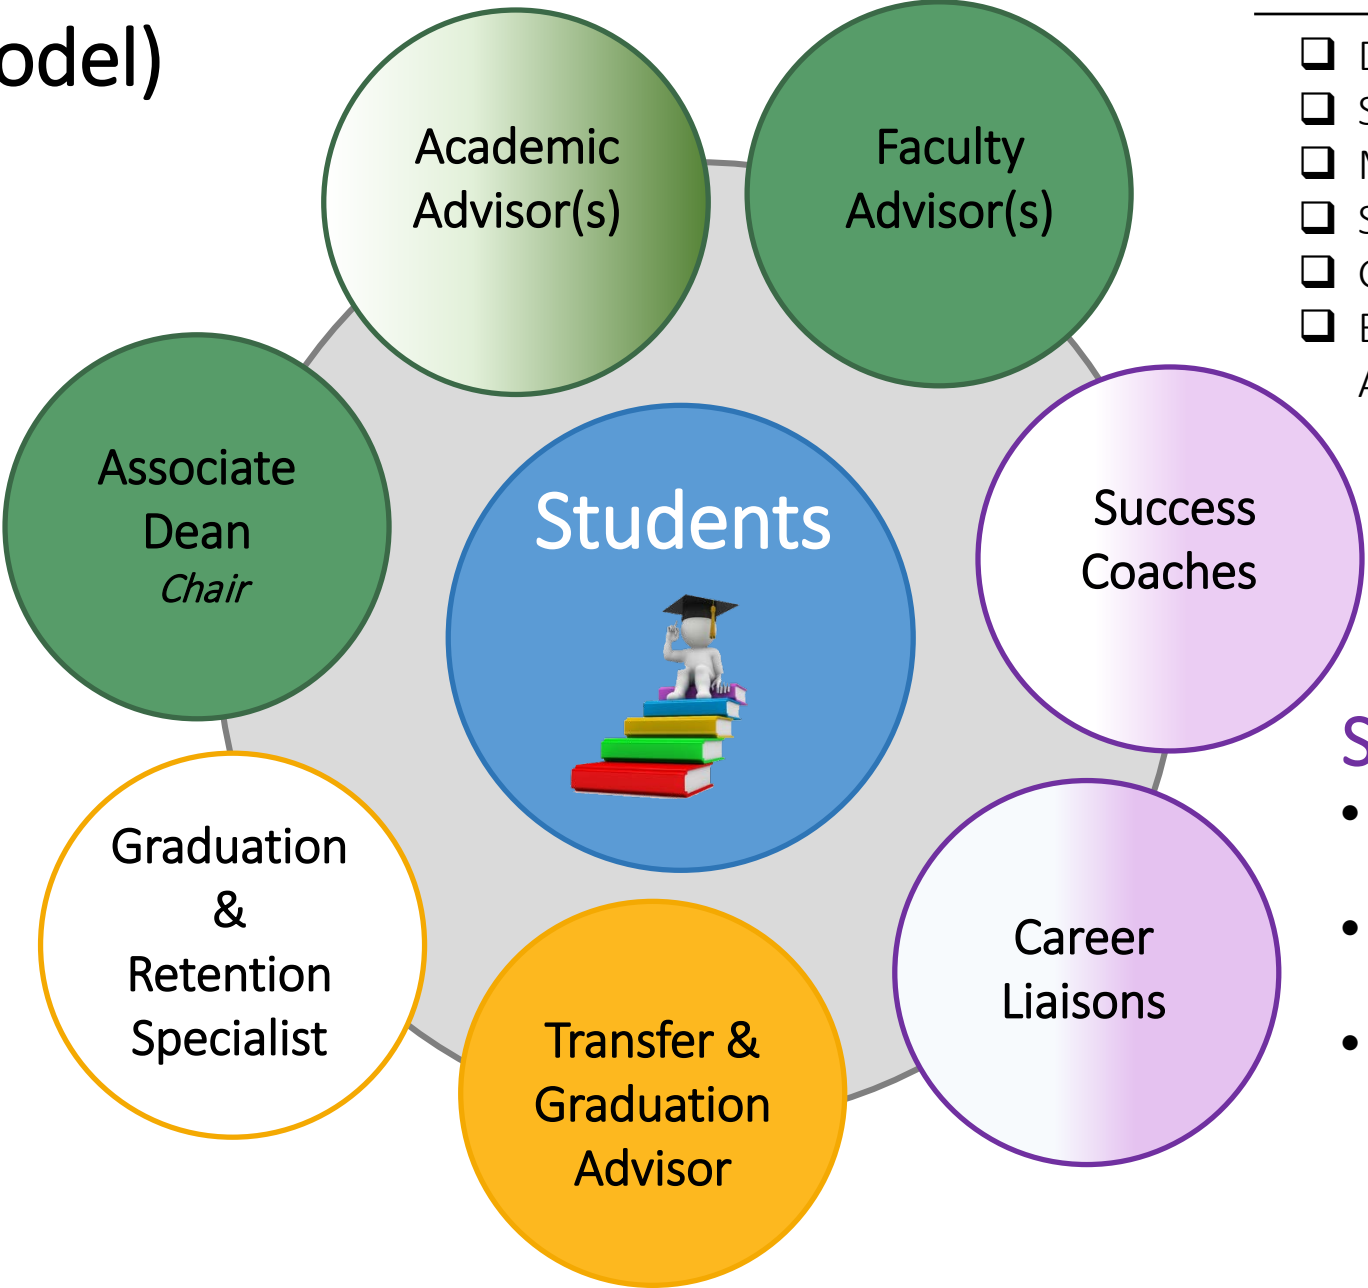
odel)

Academic Advisor(s)

Faculty Advisor(s)

Associate Dean
Chair

Students

Success Coaches

Graduation & Retention Specialist

Transfer & Graduation Advisor

Career Liaisons

❑ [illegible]
❑ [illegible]
❑ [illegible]
❑ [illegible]
❑ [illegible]
❑ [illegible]
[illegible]

S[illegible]
• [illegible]
• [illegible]
• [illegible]